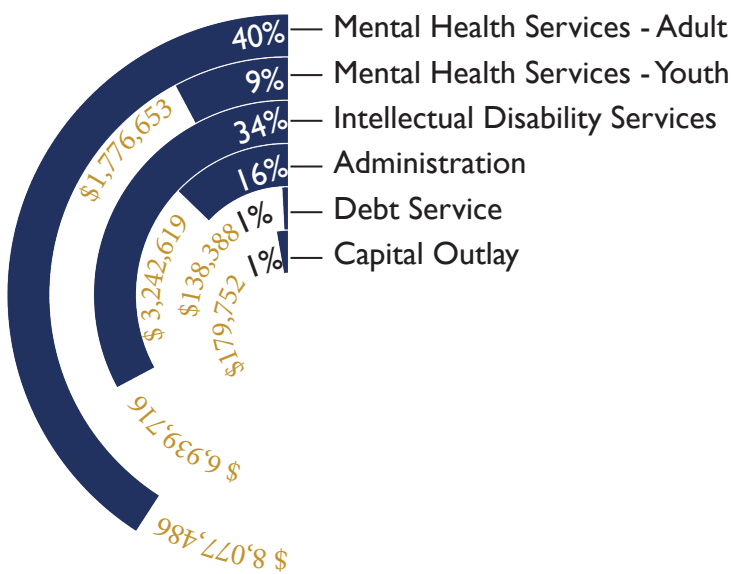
40% — Mental Health Services - Adult
9% — Mental Health Services - Youth
34% — Intellectual Disability Services
16% — Administration
1% — Debt Service
1% — Capital Outlay

$ 8,077,486
$1,776,653
$ 6,939,716
$ 3,242,619
$138,388
$179,752